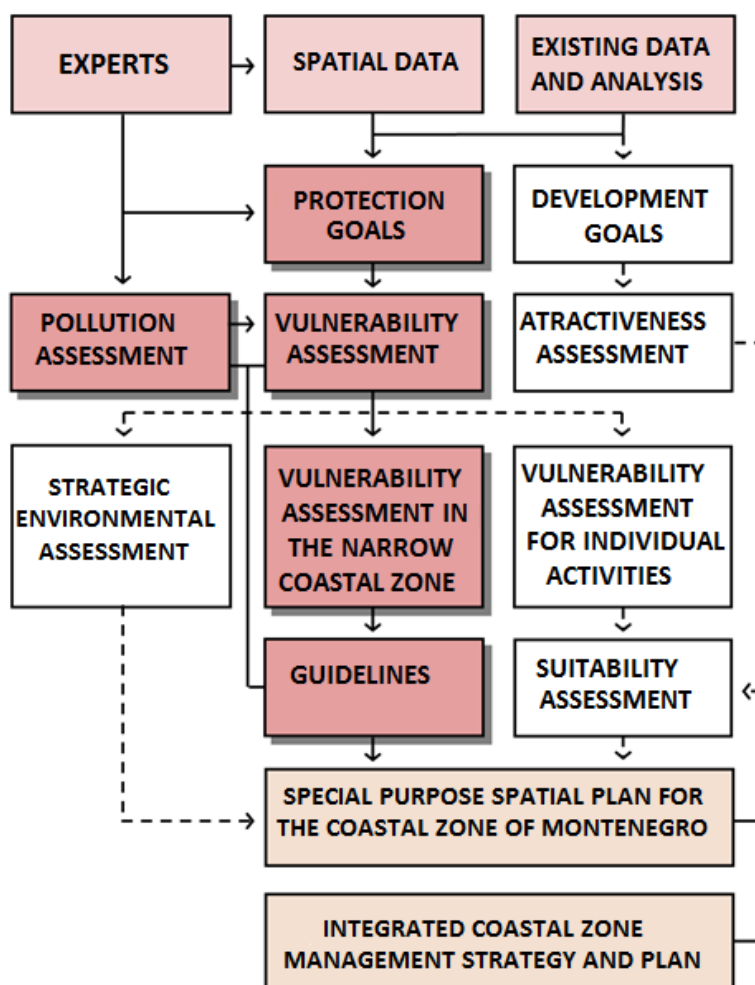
EXPERTS

SPATIAL DATA

EXISTING DATA AND ANALYSIS

PROTECTION GOALS

DEVELOPMENT GOALS

POLLUTION ASSESSMENT

VULNERABILITY ASSESSMENT

ATRACTIVENESS ASSESSMENT

STRATEGIC ENVIRONMENTAL ASSESSMENT

VULNERABILITY ASSESSMENT IN THE NARROW COASTAL ZONE

VULNERABILITY ASSESSMENT FOR INDIVIDUAL ACTIVITIES

GUIDELINES

SUITABILITY ASSESSMENT

SPECIAL PURPOSE SPATIAL PLAN FOR THE COASTAL ZONE OF MONTENEGRO

INTEGRATED COASTAL ZONE MANAGEMENT STRATEGY AND PLAN